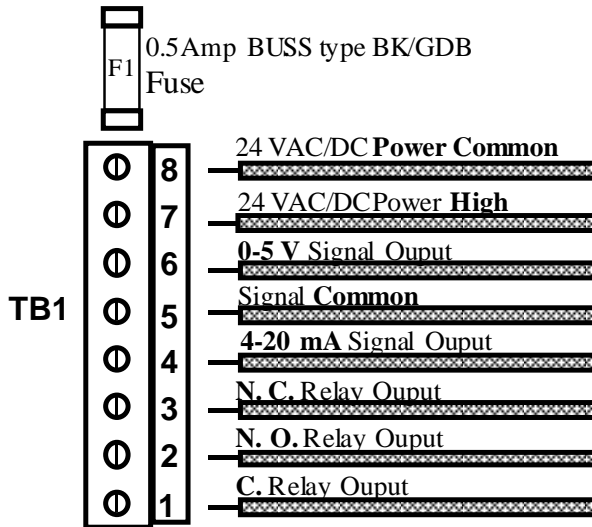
F1

0.5Amp BUSS type BK/GDB
Fuse

TB1

8 24 VAC/DC Power Common

7 24 VAC/DCPower High

6 0-5 V Signal Ouput

5 Signal Common

4 4-20 mA Signal Ouput

3 N. C. Relay Ouput

2 N. O. Relay Ouput

1 C. Relay Ouput